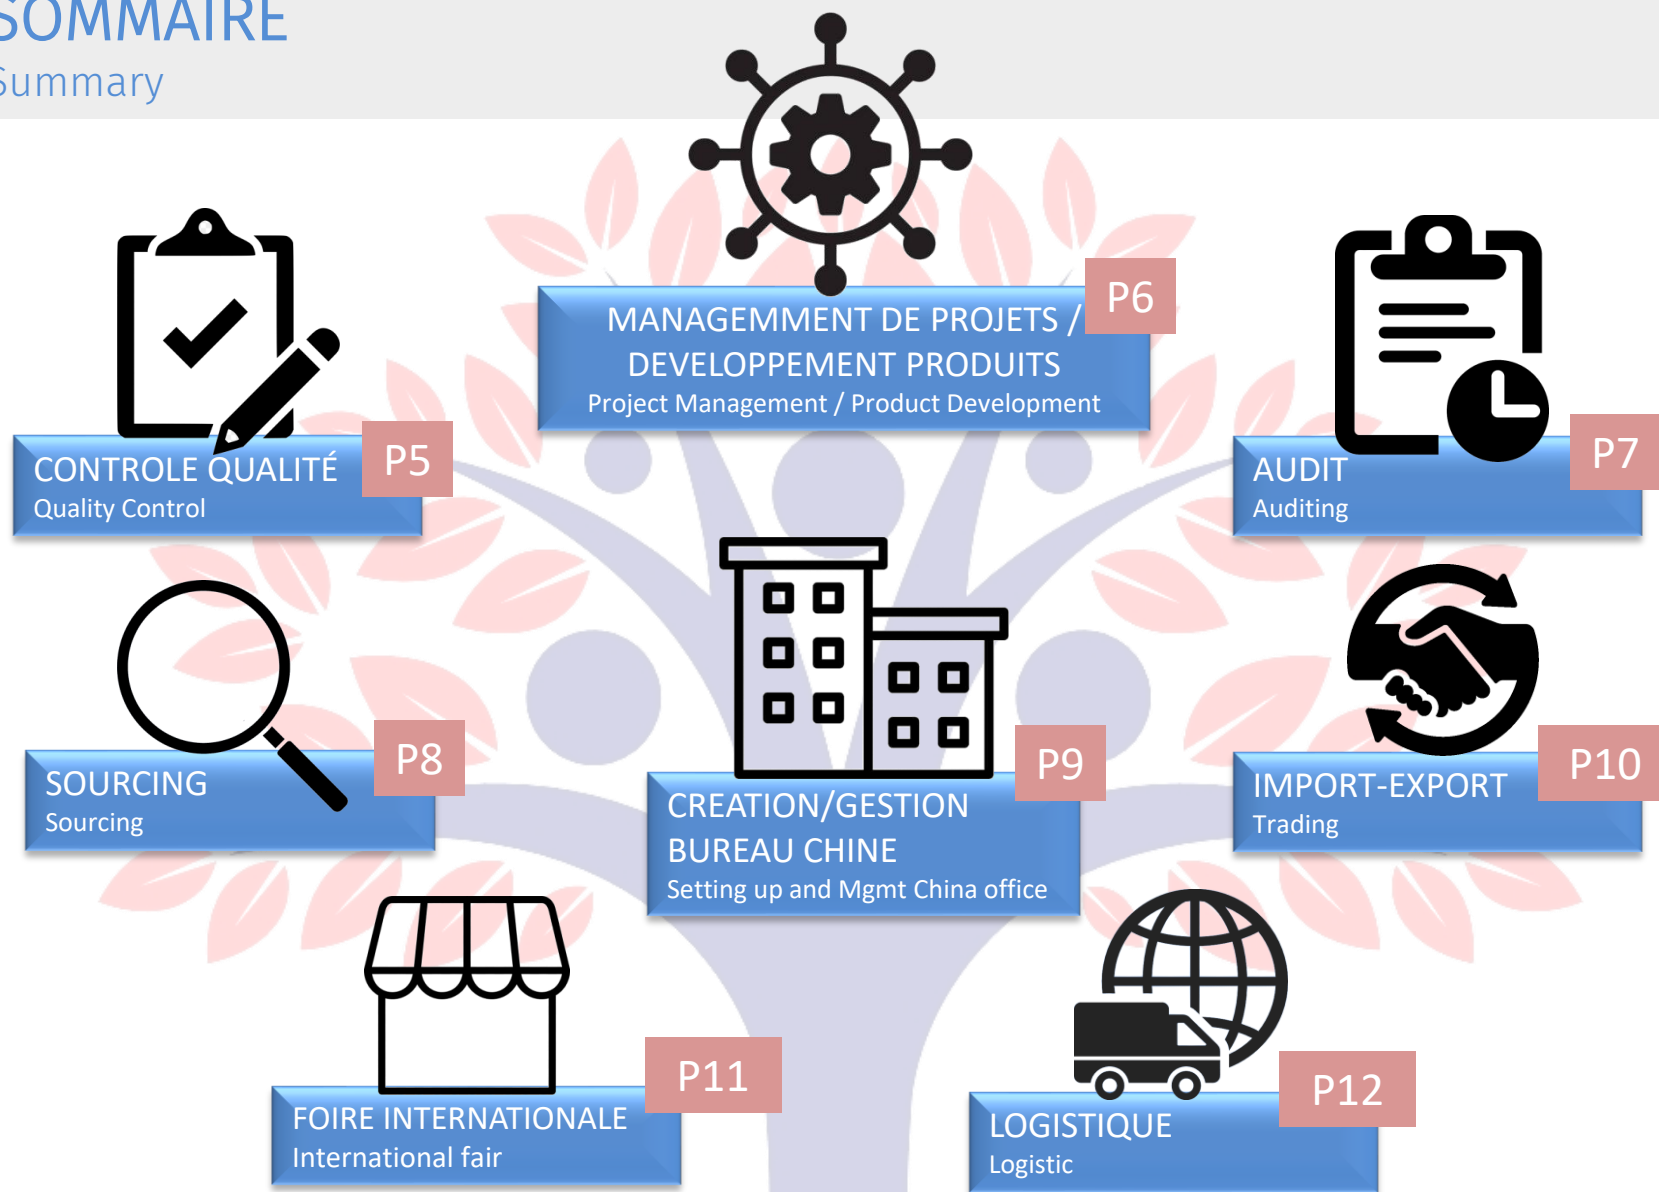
SOMMAIRE
Summary

MANAGEMMENT DE PROJETS / DEVELOPPEMENT PRODUITS
Project Management / Product Development
P6

CONTROLE QUALITÉ
Quality Control
P5

AUDIT
Auditing
P7

SOURCING
Sourcing
P8

CREATION/GESTION BUREAU CHINE
Setting up and Mgmt China office
P9

IMPORT-EXPORT
Trading
P10

FOIRE INTERNATIONALE
International fair
P11

LOGISTIQUE
Logistic
P12